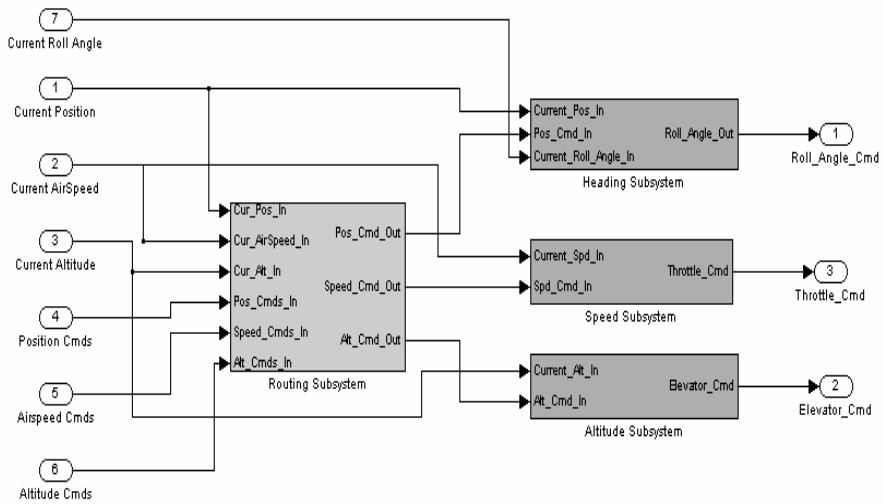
7
Current Roll Angle

1
Current Position

2
Current AirSpeed

3
Current Altitude

4
Position Cmds

5
Airspeed Cmds

6
Altitude Cmds

Cur_Pos_In
Cur_AirSpeed_In
Cur_Alt_In
Pos_Cmds_In
Speed_Cmds_In
Alt_Cmds_In
Pos_Cmd_Out
Speed_Cmd_Out
Alt_Cmd_Out
Routing Subsystem

Current_Pos_In
Pos_Cmd_In
Current_Roll_Angle_In
Roll_Angle_Out
Heading Subsystem

Current_Spd_In
Spd_Cmd_In
Throttle_Cmd
Speed Subsystem

Current_Alt_In
Alt_Cmd_In
Elevator_Cmd
Altitude Subsystem

1
Roll_Angle_Cmd

3
Throttle_Cmd

2
Elevator_Cmd